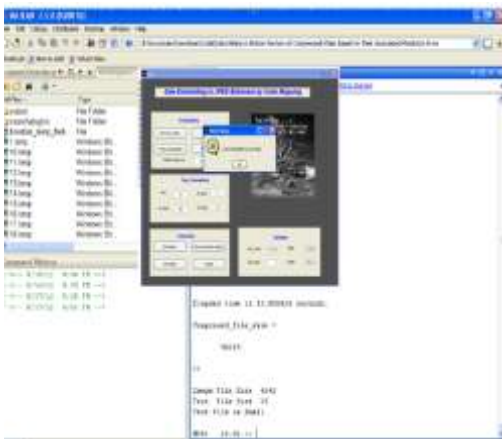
MATLAB 7.5.0 (R2007b)

File Edit Debug Distributed Desktop Window Help

Data Embedding in JPEG Bitstream by Code Mapping

Elapsed time is 11.859905 seconds.

Compressed_file_size =

>>

Image File Size 4042
Text File Size 15
Text file is Small

>>